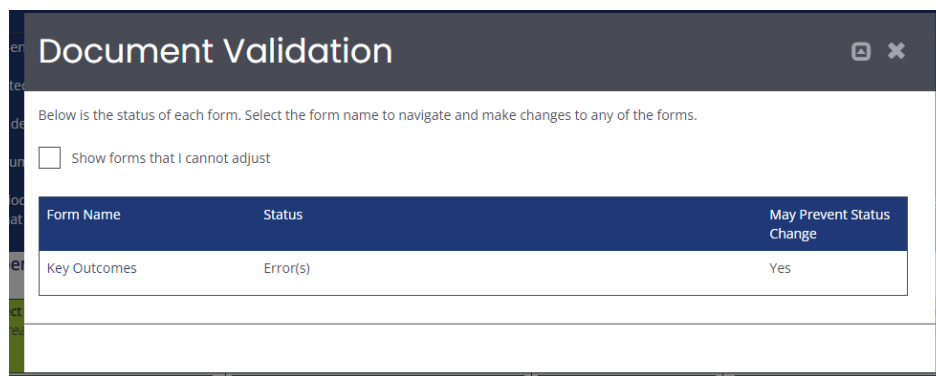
Document Validation

Below is the status of each form. Select the form name to navigate and make changes to any of the forms.

Show forms that I cannot adjust

| Form Name | Status | May Prevent Status Change |
|---|---|---|
| Key Outcomes | Error(s) | Yes |